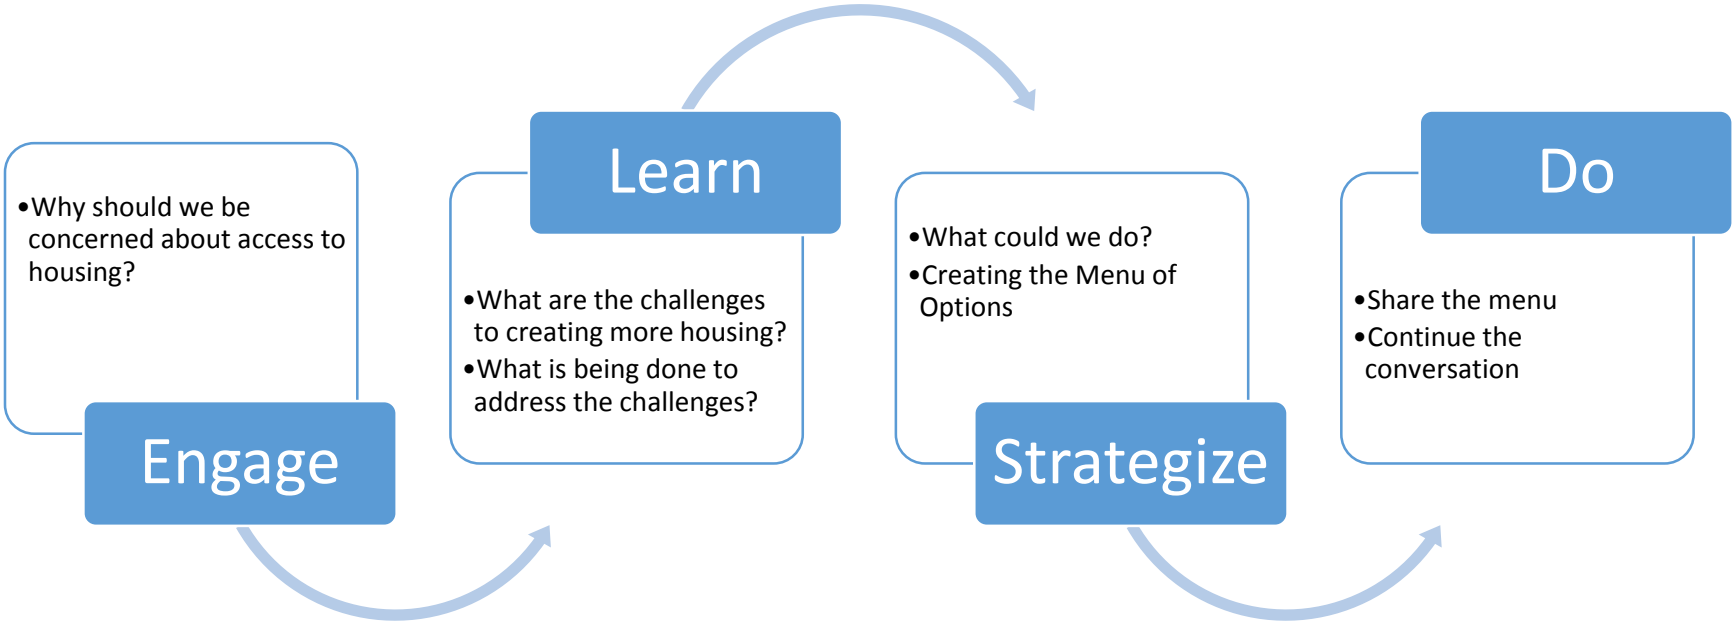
•Why should we be concerned about access to housing?

Engage

Learn

•What are the challenges to creating more housing?
•What is being done to address the challenges?

•What could we do?
•Creating the Menu of Options

Strategize

Do

•Share the menu
•Continue the conversation